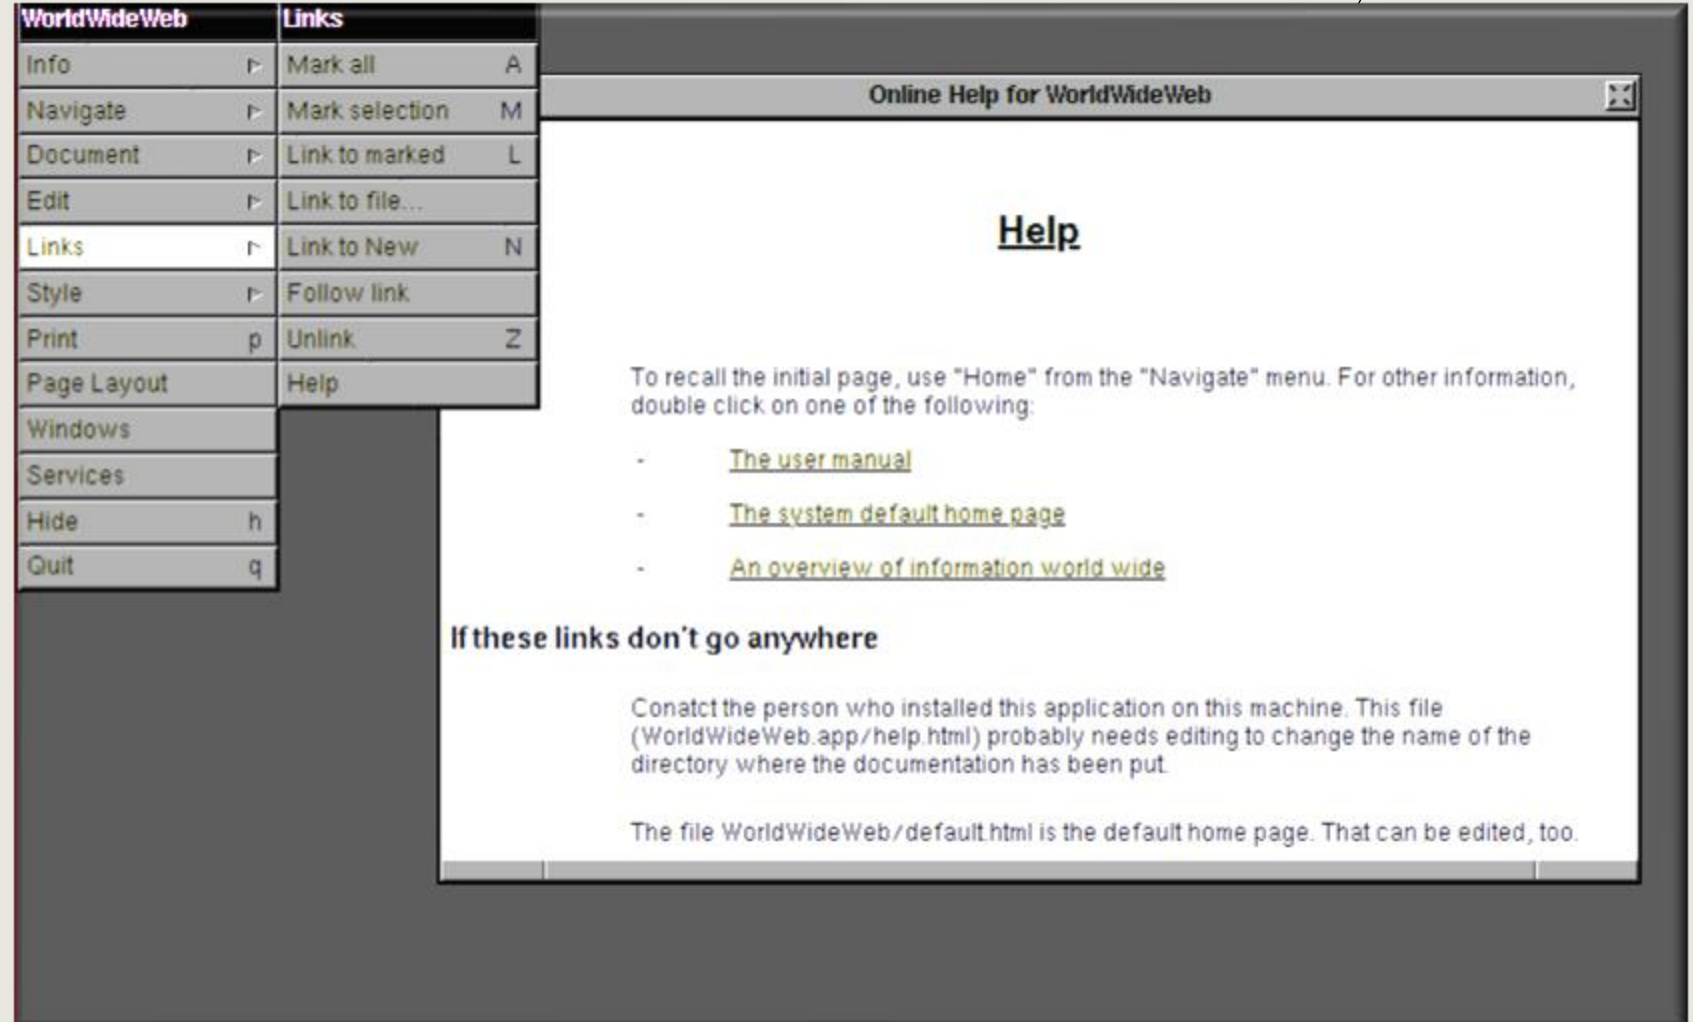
WorldWideWeb

Info
Navigate
Document
Edit
Links
Style
Print p
Page Layout
Windows
Services
Hide h
Quit q

Links

Mark all A
Mark selection M
Link to marked L
Link to file...
Link to New N
Follow link
Unlink Z
Help

Online Help for WorldWideWeb

Help

To recall the initial page, use "Home" from the "Navigate" menu. For other information, double click on one of the following:

- The user manual

- The system default home page

- An overview of information world wide

If these links don't go anywhere

Conatct the person who installed this application on this machine. This file (WorldWideWeb.app/help.html) probably needs editing to change the name of the directory where the documentation has been put.

The file WorldWideWeb/default.html is the default home page. That can be edited, too.